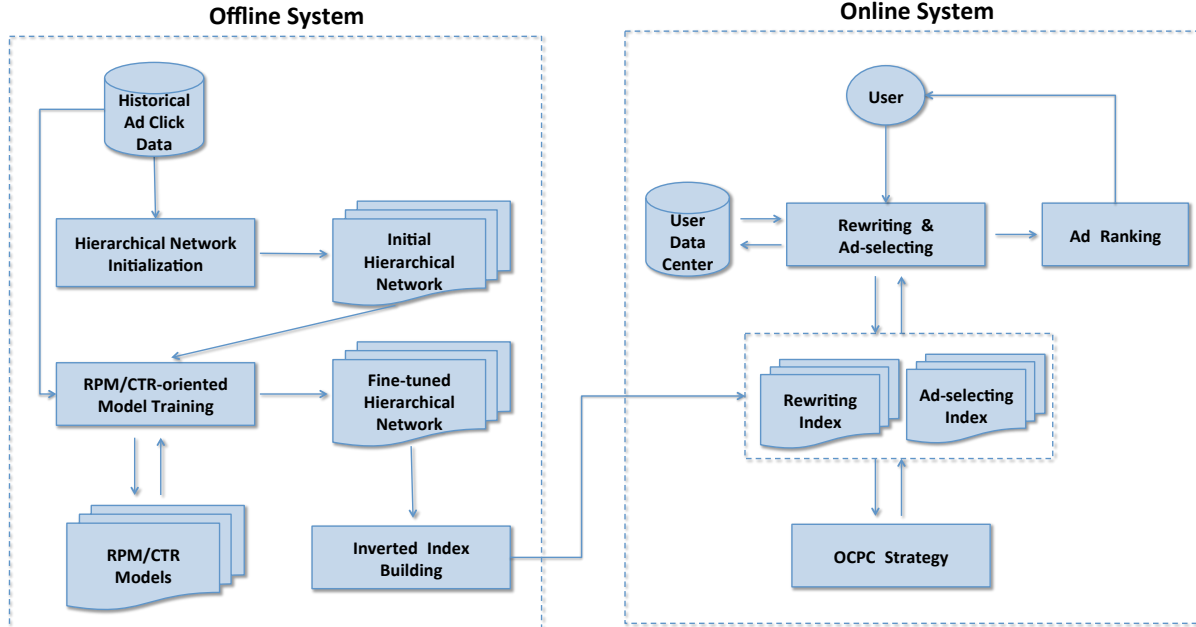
Offline System

Historical Ad Click Data

Hierarchical Network Initialization

Initial Hierarchical Network

RPM/CTR-oriented Model Training

Fine-tuned Hierarchical Network

RPM/CTR Models

Inverted Index Building

Online System

User

User Data Center

Rewriting & Ad-selecting

Ad Ranking

Rewriting Index

Ad-selecting Index

OCPC Strategy